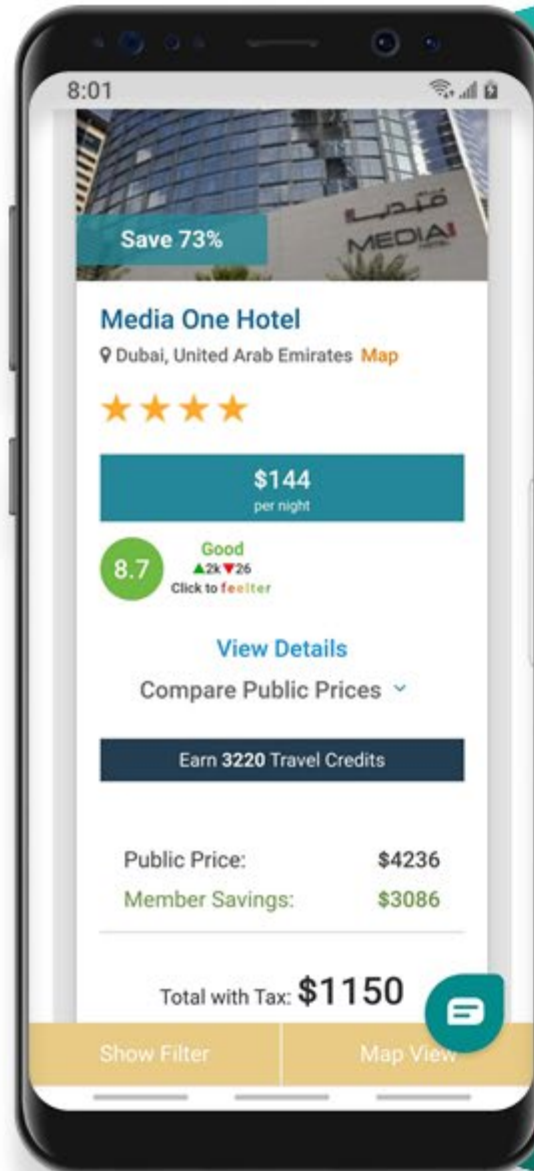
8:01

MEDIA

Save 73%

Media One Hotel

Dubai, United Arab Emirates Map

★★★★

$144
per night

8.7 Good
▲2k▼26
Click to feelter

View Details

Compare Public Prices

Earn 3220 Travel Credits

| Public Price: | $4236 |
|---|---|
| Member Savings: | $3086 |

Total with Tax: $1150

Show Filter

Map View